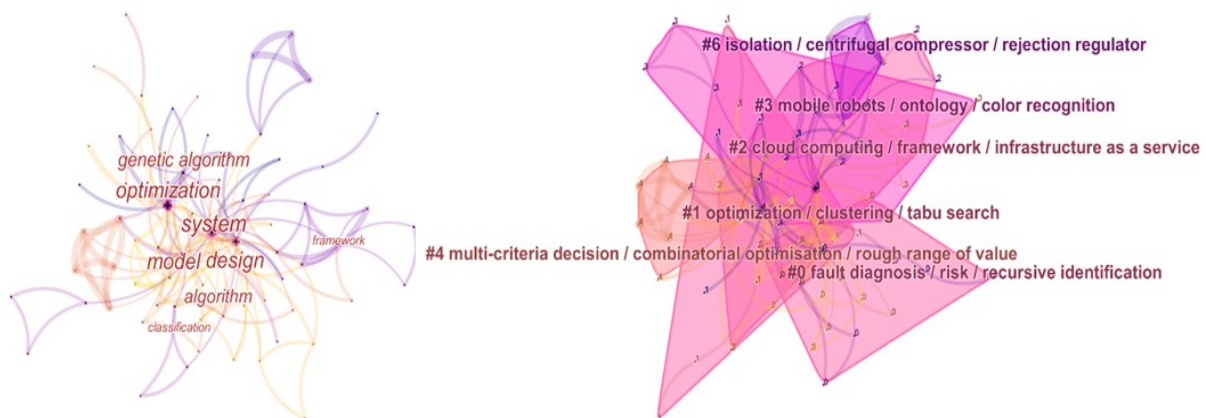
genetic algorithm
optimization
system
model design
algorithm
classification
framework

#6 isolation / centrifugal compressor / rejection regulator
#3 mobile robots / ontology / color recognition
#2 cloud computing / framework / infrastructure as a service
#1 optimization / clustering / tabu search
#4 multi-criteria decision / combinatorial optimisation / rough range of value
#0 fault diagnosis / risk / recursive identification